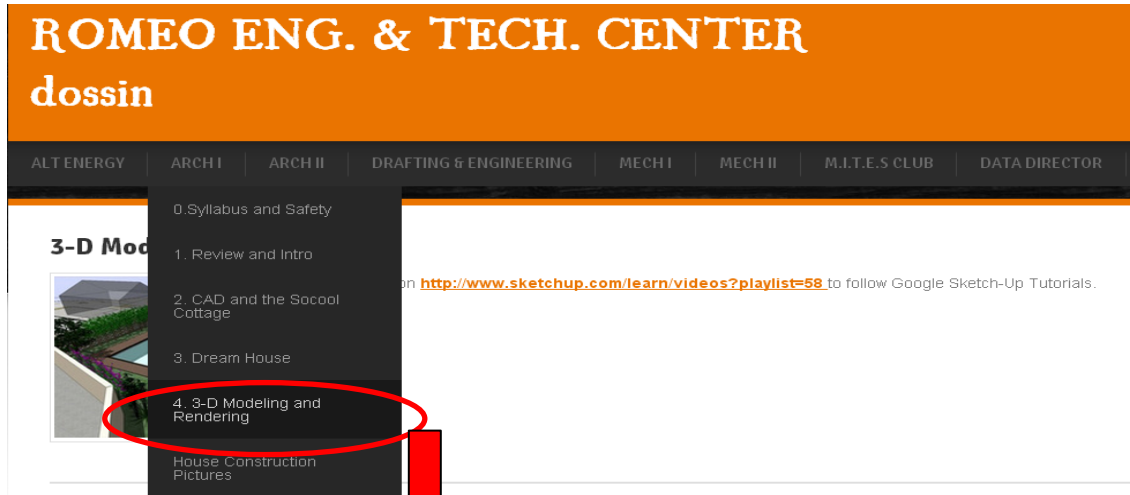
ROMEO ENG. & TECH. CENTER
dossin

ALT ENERGY | ARCH I | ARCH II | DRAFTING & ENGINEERING | MECH I | MECH II | M.I.T.E.S CLUB | DATA DIRECTOR

0.Syllabus and Safety
1. Review and Intro
2. CAD and the Socool Cottage
3. Dream House
4. 3-D Modeling and Rendering
House Construction Pictures

3-D Mod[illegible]

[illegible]n http://www.sketchup.com/learn/videos?playlist=58 to follow Google Sketch-Up Tutorials.